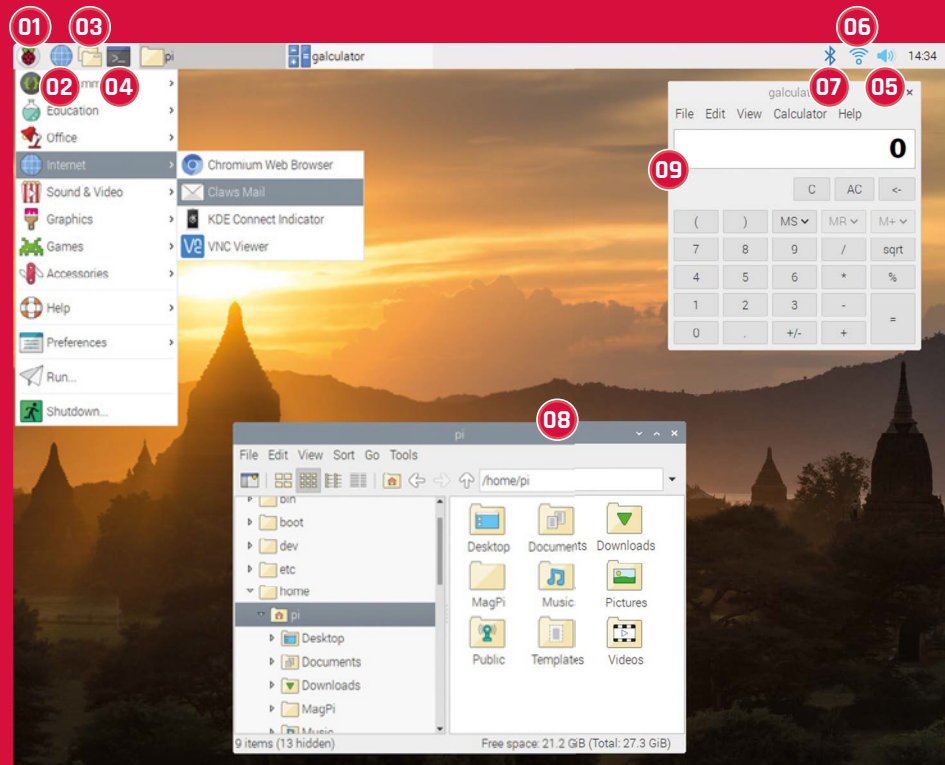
01 03 06

pi galculator 14:34

02 04 07 05

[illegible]mm
Education
Office
Internet
Sound & Video
Graphics
Games
Accessories
Help
Preferences
Run...
Shutdown...

Chromium Web Browser
Claws Mail
KDE Connect Indicator
VNC Viewer

galculat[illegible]
File Edit View Calculator Help
0
09
C AC <-

| ( | ) | MS | MR | M+ |
|---|---|---|---|---|
| 7 | 8 | 9 | / | sqrt |
| 4 | 5 | 6 | * | % |
| 1 | 2 | 3 | - | = |
| 0 | . | +/- | + | |

08
pi
File Edit View Sort Go Tools
/home/pi
bin
boot
dev
etc
home
pi
Desktop
Documents
Downloads
MagPi
Music

Desktop Documents Downloads
MagPi Music Pictures
Public Templates Videos

9 items (13 hidden) Free space: 21.2 GiB (Total: 27.3 GiB)